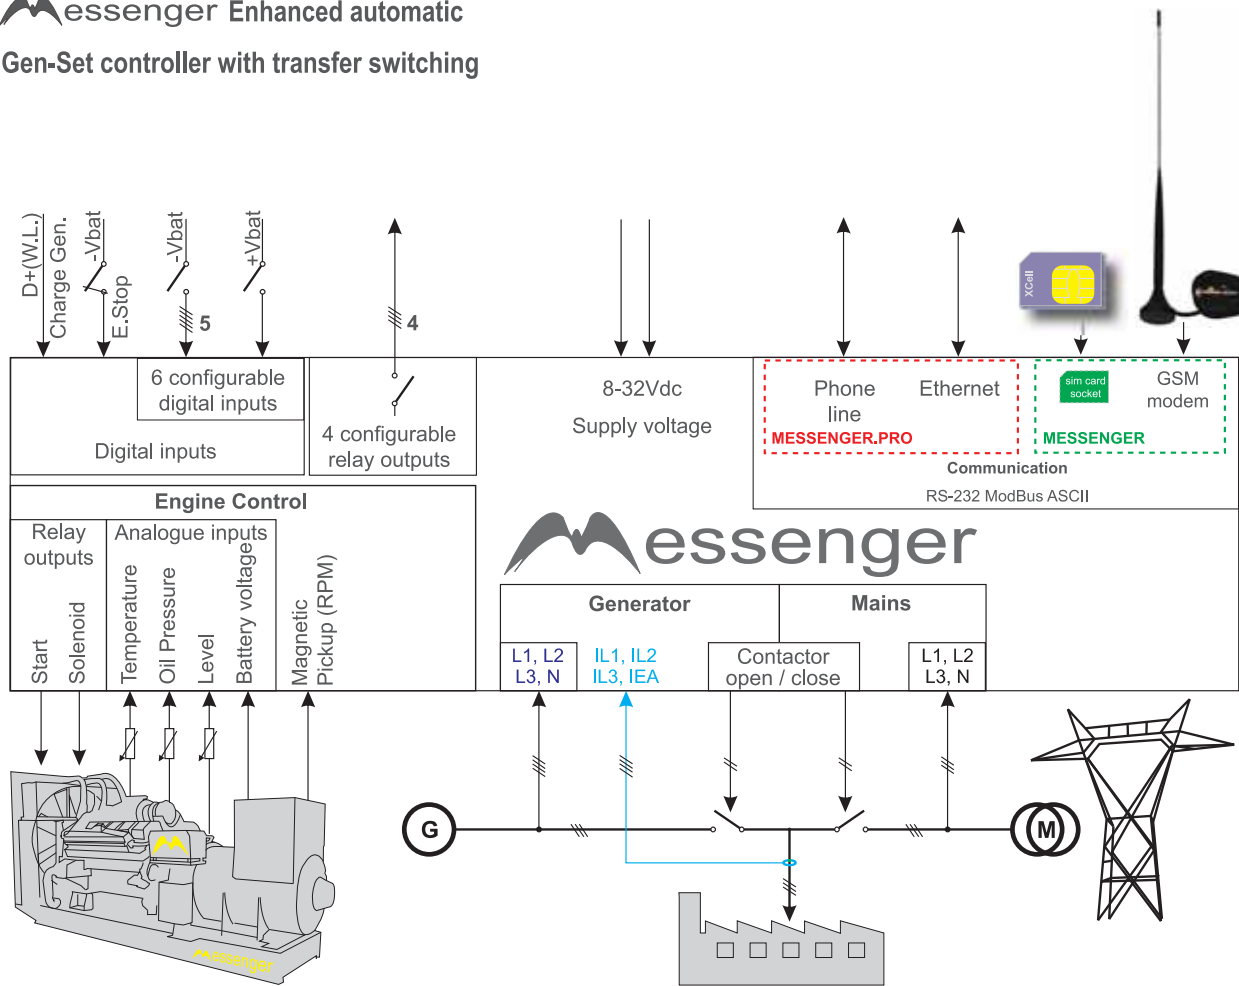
essenger Enhanced automatic

Gen-Set controller with transfer switching

D+(W.L.)
Charge Gen.
-Vbat
E.Stop
-Vbat
+Vbat
5
4

6 configurable digital inputs

Digital inputs

4 configurable relay outputs

8-32Vdc

Supply voltage

Phone line

Ethernet

MESSENGER.PRO

XCell

sim card socket

GSM modem

MESSENGER

Communication

RS-232 ModBus ASCII

Engine Control

Relay outputs

Analogue inputs

Start
Solenoid
Temperature
Oil Pressure
Level
Battery voltage
Magnetic Pickup (RPM)

essenger

Generator

Mains

L1, L2 L3, N

IL1, IL2 IL3, IEA

Contactor open / close

L1, L2 L3, N

G

M

essenger